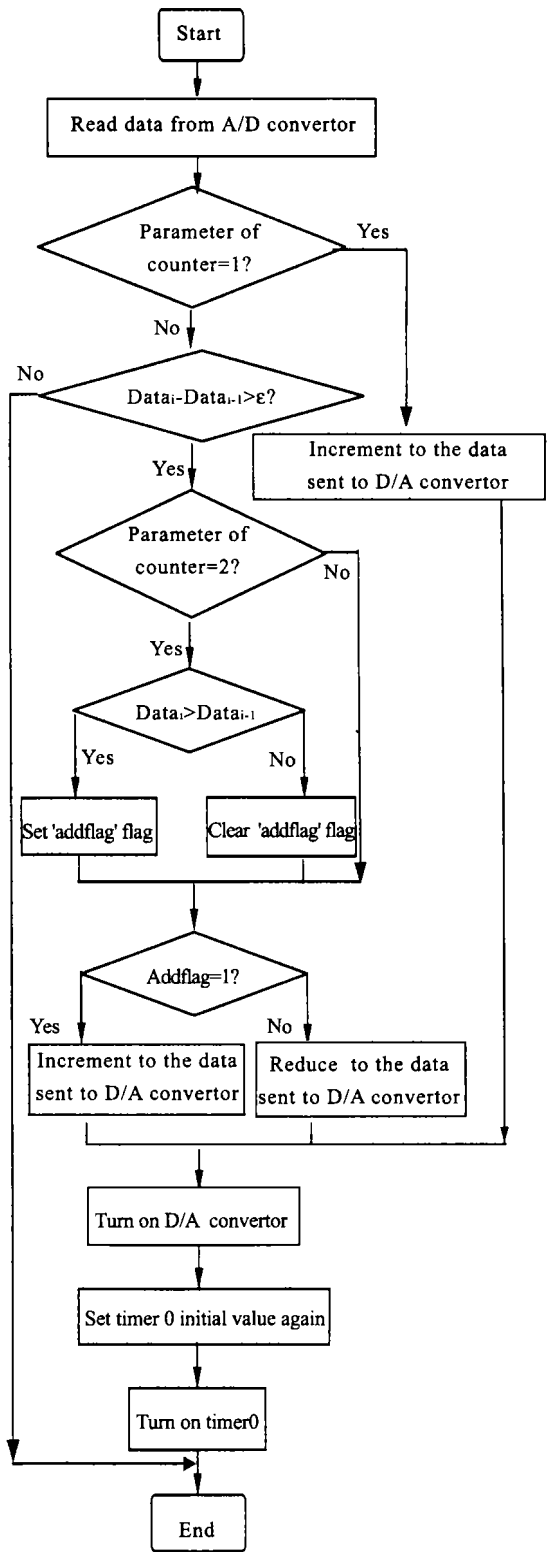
Start

Read data from A/D convertor

Parameter of counter=1?

Yes

No

No

$Data_i-Data_{i-1}>\varepsilon$?

Increment to the data sent to D/A convertor

Yes

Parameter of counter=2?

No

Yes

$Data_i>Data_{i-1}$

Yes

No

Set 'addflag' flag

Clear 'addflag' flag

Addflag=1?

Yes

No

Increment to the data sent to D/A convertor

Reduce to the data sent to D/A convertor

Turn on D/A convertor

Set timer 0 initial value again

Turn on timer0

End